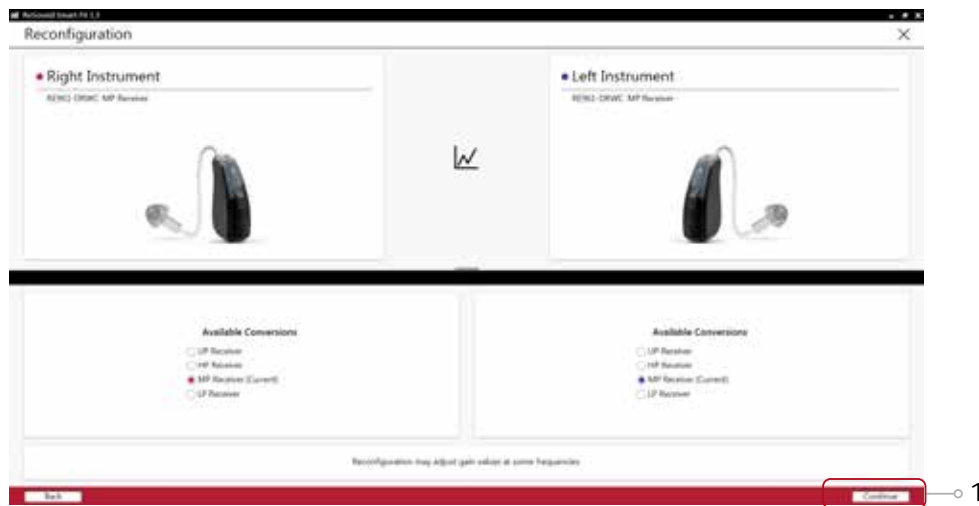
ReSound Smart Fit 1.3

Reconfiguration

×

Right Instrument

RE962-DRWC MP Receiver

Left Instrument

RE962-DRWC MP Receiver

Available Conversions

UP Receiver

HP Receiver

MP Receiver (Current)

LP Receiver

Available Conversions

UP Receiver

HP Receiver

MP Receiver (Current)

LP Receiver

Reconfiguration may adjust gain values at some frequencies

Back

Continue

1